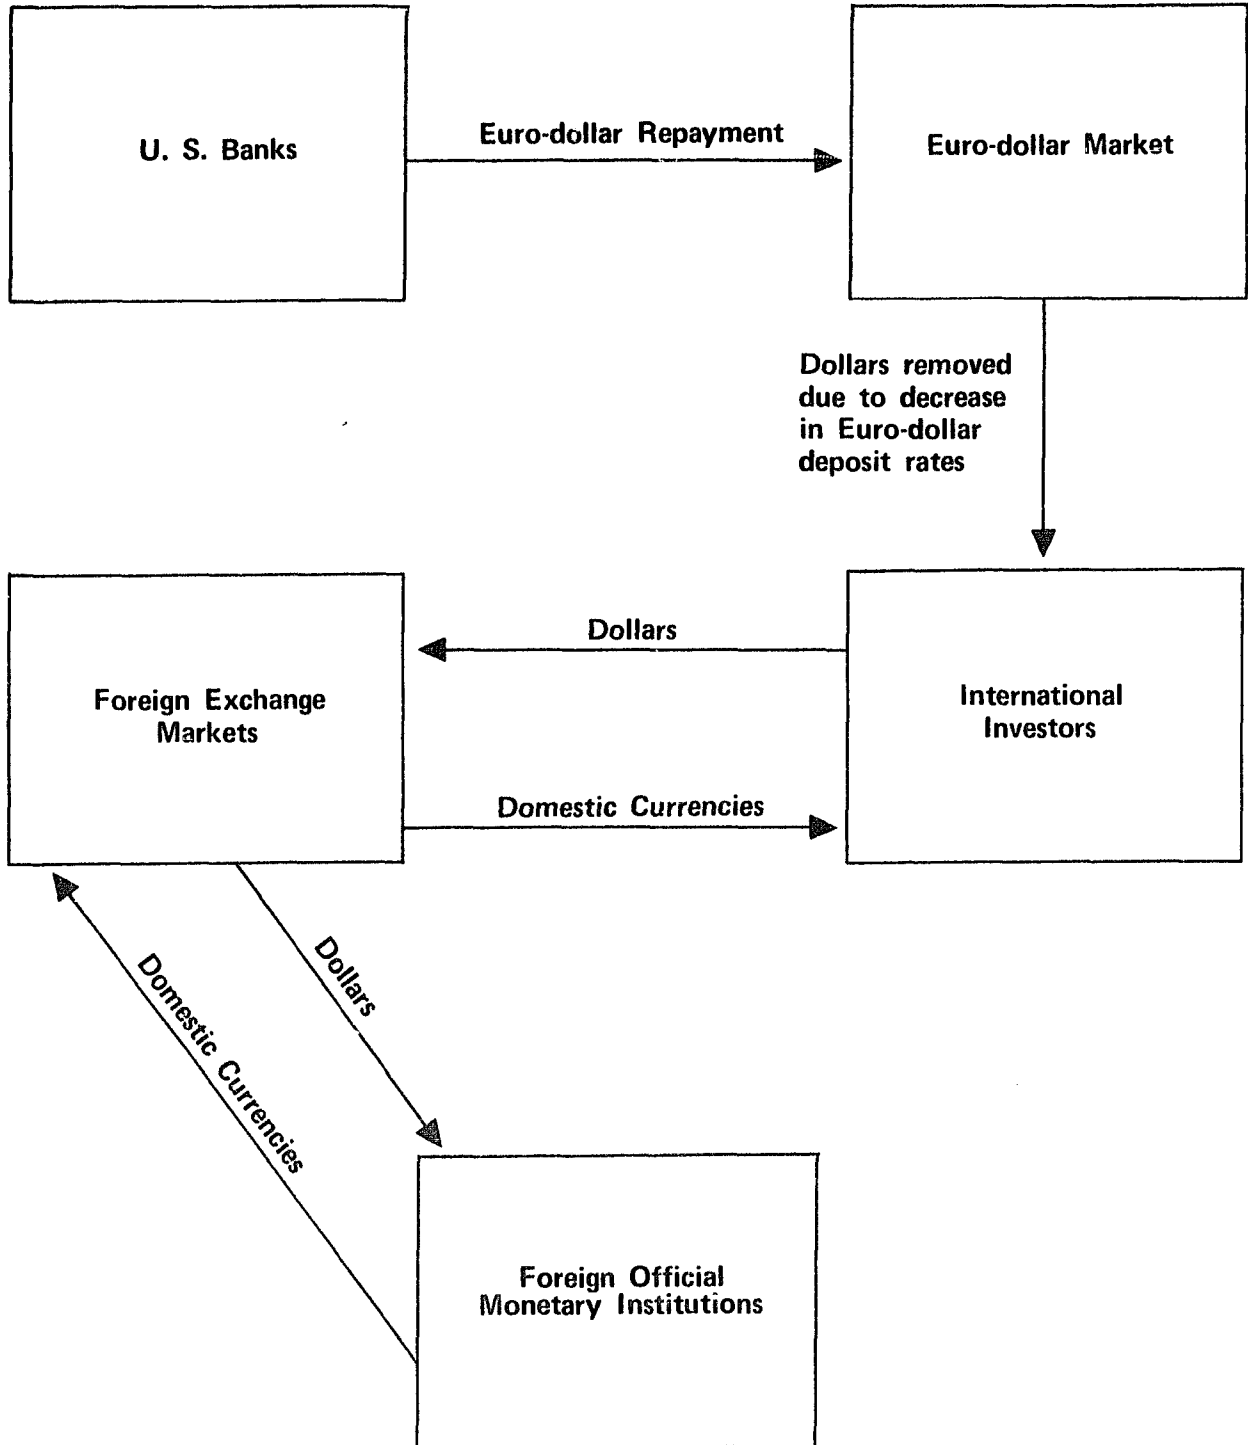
U. S. Banks

Euro-dollar Repayment

Euro-dollar Market

Dollars removed due to decrease in Euro-dollar deposit rates

Foreign Exchange Markets

Dollars

International Investors

Domestic Currencies

Domestic Currencies

Dollars

Foreign Official Monetary Institutions